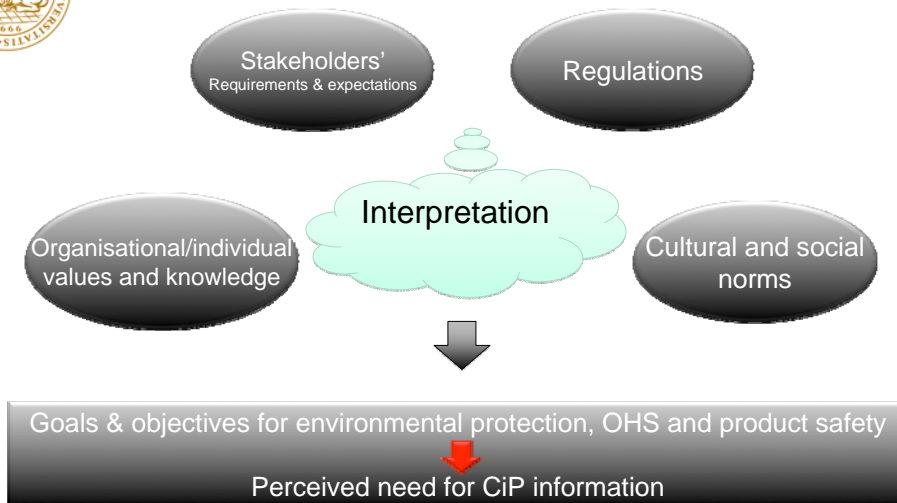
Stakeholders'
Requirements & expectations

Regulations

Interpretation

Organisational/individual values and knowledge

Cultural and social norms

Goals & objectives for environmental protection, OHS and product safety

Perceived need for CiP information